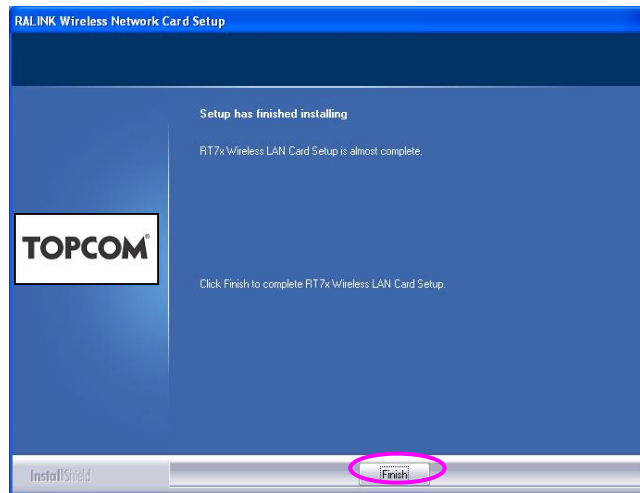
RALINK Wireless Network Card Setup

Setup has finished installing

RT7x Wireless LAN Card Setup is almost complete.

TOPCOM®

Click Finish to complete RT7x Wireless LAN Card Setup.

InstallShield

Finish